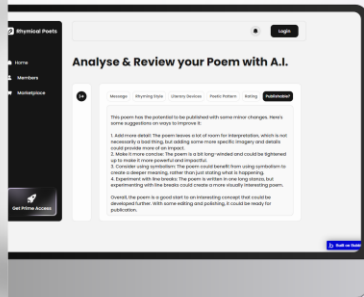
Rhymical Poets

Home

Members

Marketplace

Get Prime Access

Login

Analyse & Review your Poem with A.I.

Message | Rhyming Style | Literary Devices | Poetic Pattern | Rating | Publishable?

This poem has the potential to be published with some minor changes. Here's some suggestions on ways to improve it:

1. Add more detail: The poem leaves a lot of room for interpretation, which is not necessarily a bad thing, but adding some more specific imagery and details could provide more of an impact.
2. Make it more concise: The poem is a bit long-winded and could be tightened up to make it more powerful and impactful.
3. Consider using symbolism: The poem could benefit from using symbolism to create a deeper meaning, rather than just stating what is happening.
4. Experiment with line breaks: The poem is written in one long stanza, but experimenting with line breaks could create a more visually interesting poem.

Overall, the poem is a good start to an interesting concept that could be developed further. With some editing and polishing, it could be ready for publication.

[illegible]